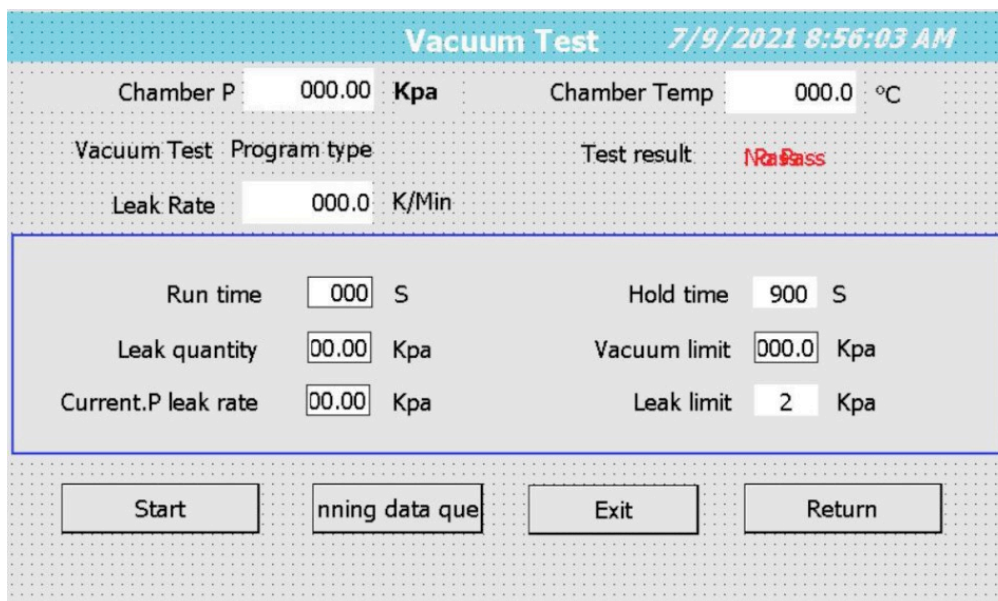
Vacuum Test 7/9/2021 8:56:03 AM

Chamber P 000.00 Kpa

Chamber Temp 000.0 °C

Vacuum Test Program type

Test result NoPass

Leak Rate 000.0 K/Min

Run time 000 S

Hold time 900 S

Leak quantity 00.00 Kpa

Vacuum limit 000.0 Kpa

Current.P leak rate 00.00 Kpa

Leak limit 2 Kpa

Start

nning data que

Exit

Return